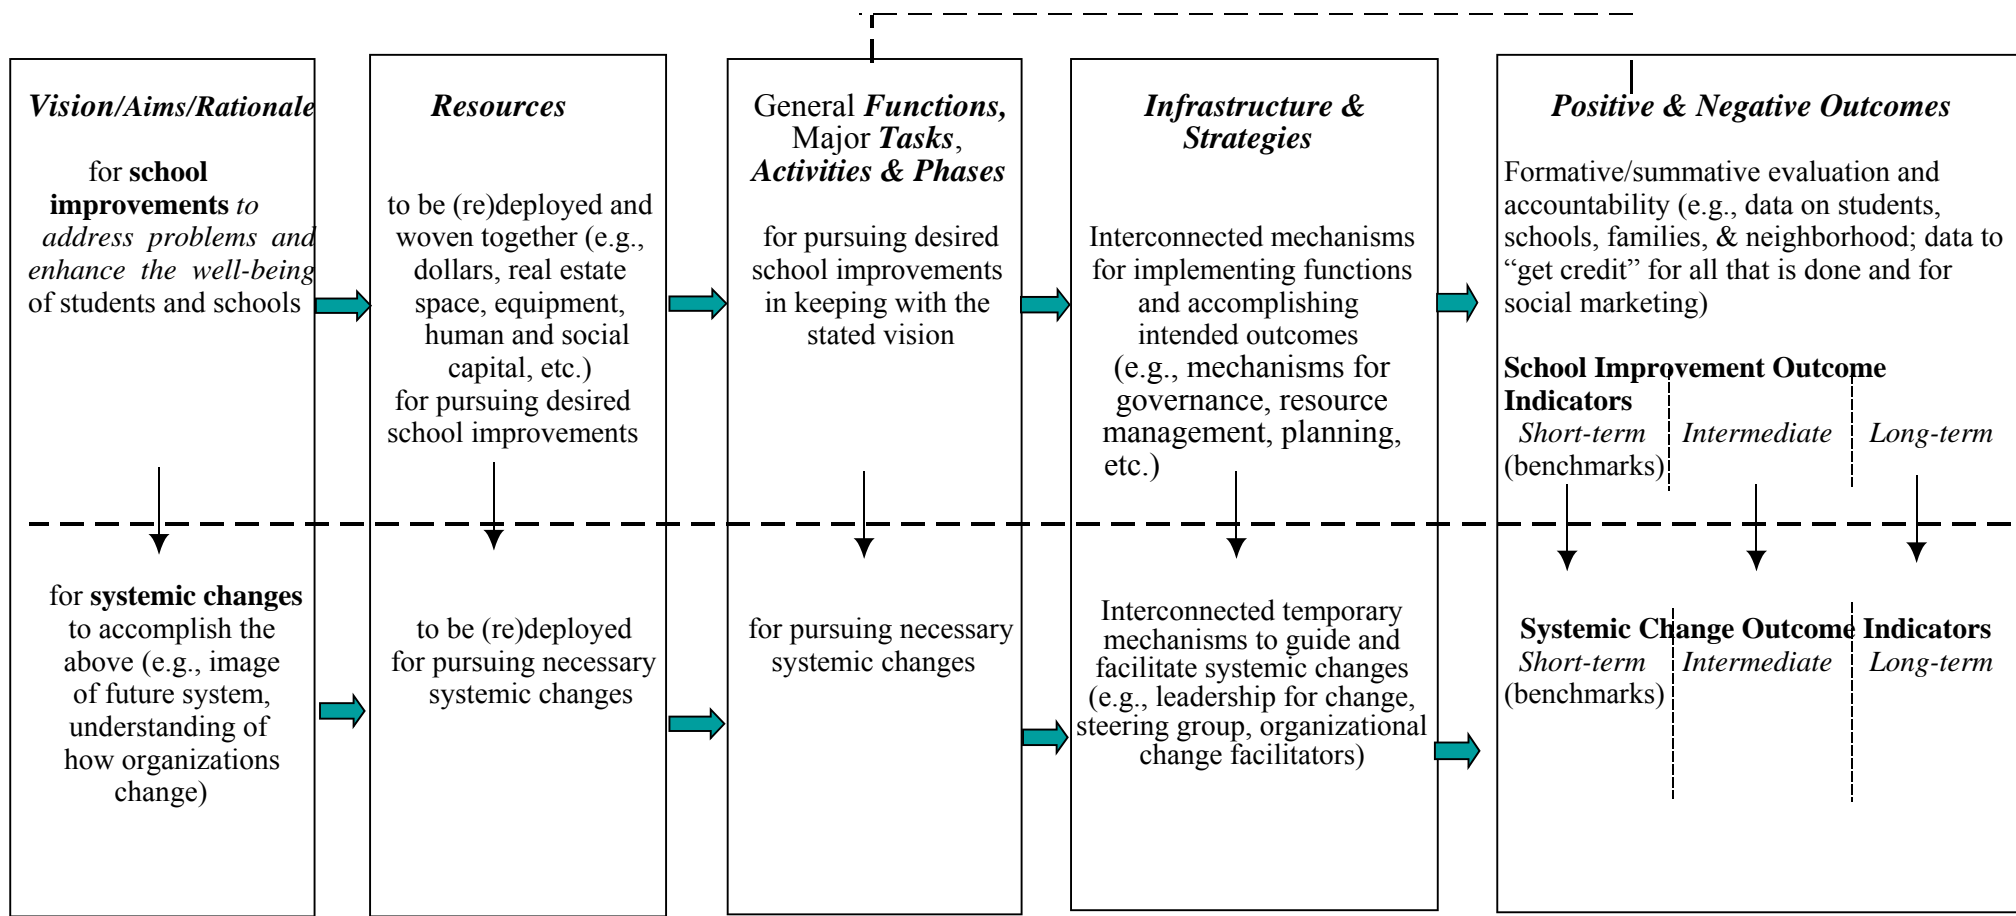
Vision/Aims/Rationale

for school improvements to address problems and enhance the well-being of students and schools

for systemic changes to accomplish the above (e.g., image of future system, understanding of how organizations change)

Resources

to be (re)deployed and woven together (e.g., dollars, real estate space, equipment, human and social capital, etc.) for pursuing desired school improvements

to be (re)deployed for pursuing necessary systemic changes

General Functions, Major Tasks, Activities & Phases

for pursuing desired school improvements in keeping with the stated vision

for pursuing necessary systemic changes

Infrastructure & Strategies

Interconnected mechanisms for implementing functions and accomplishing intended outcomes (e.g., mechanisms for governance, resource management, planning, etc.)

Interconnected temporary mechanisms to guide and facilitate systemic changes (e.g., leadership for change, steering group, organizational change facilitators)

Positive & Negative Outcomes

Formative/summative evaluation and accountability (e.g., data on students, schools, families, & neighborhood; data to "get credit" for all that is done and for social marketing)

School Improvement Outcome Indicators

Short-term (benchmarks) | Intermediate | Long-term

Systemic Change Outcome Indicators

Short-term (benchmarks) | Intermediate | Long-term